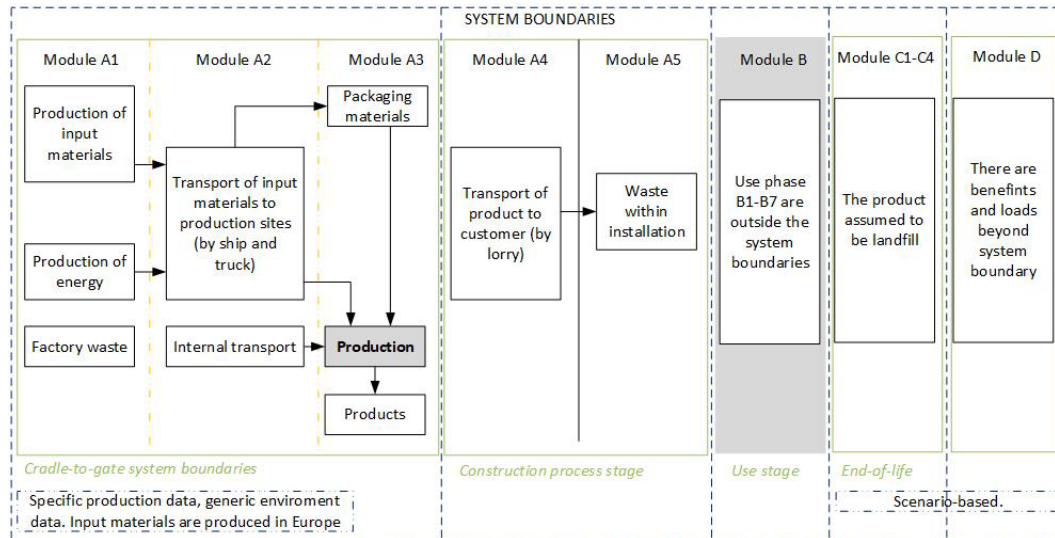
SYSTEM BOUNDARIES

Module A1

Module A2

Module A3

Module A4

Module A5

Module B

Module C1-C4

Module D

Production of input materials

Packaging materials

Transport of input materials to production sites (by ship and truck)

Transport of product to customer (by lorry)

Waste within installation

Use phase B1-B7 are outside the system boundaries

The product assumed to be landfill

There are benefints and loads beyond system boundary

Production of energy

Factory waste

Internal transport

Production

Products

Cradle-to-gate system boundaries

Construction process stage

Use stage

End-of-life

Specific production data, generic enviroment data. Input materials are produced in Europe

Scenario-based.